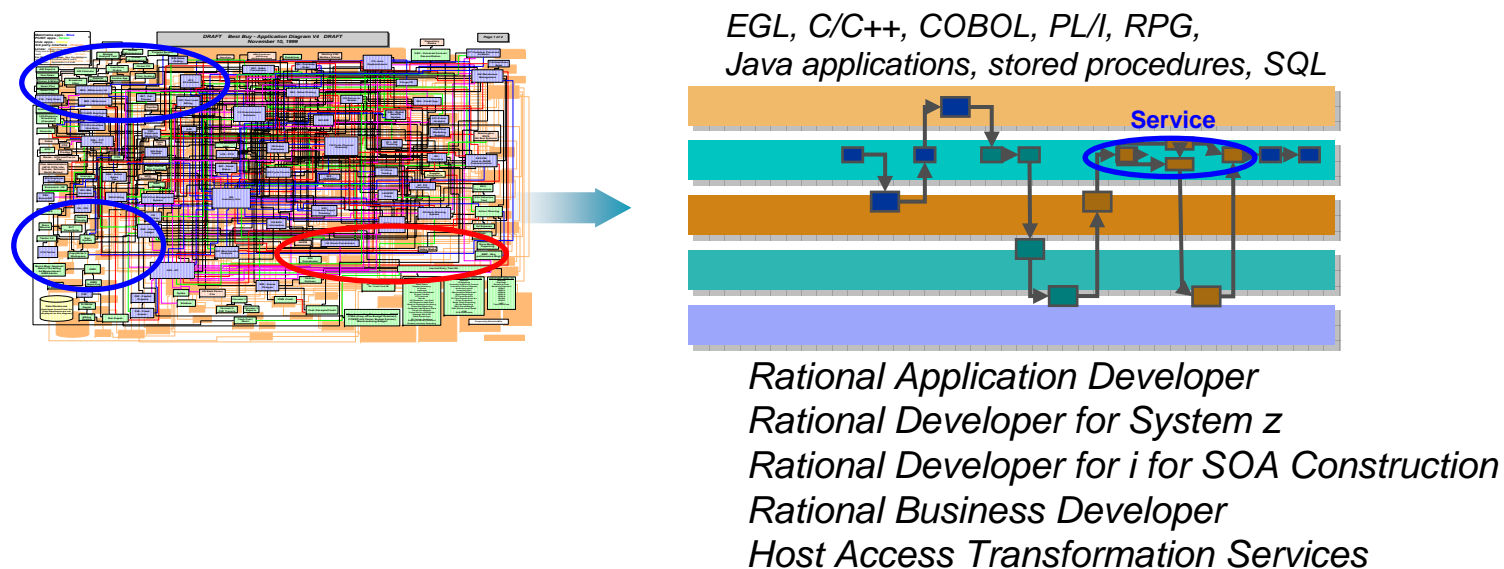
DRAFT Best Buy - Application Diagram V4 DRAFT
November 10, 1999

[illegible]

EGL, C/C++, COBOL, PL/I, RPG,
Java applications, stored procedures, SQL

Service

Rational Application Developer
Rational Developer for System z
Rational Developer for i for SOA Construction
Rational Business Developer
Host Access Transformation Services